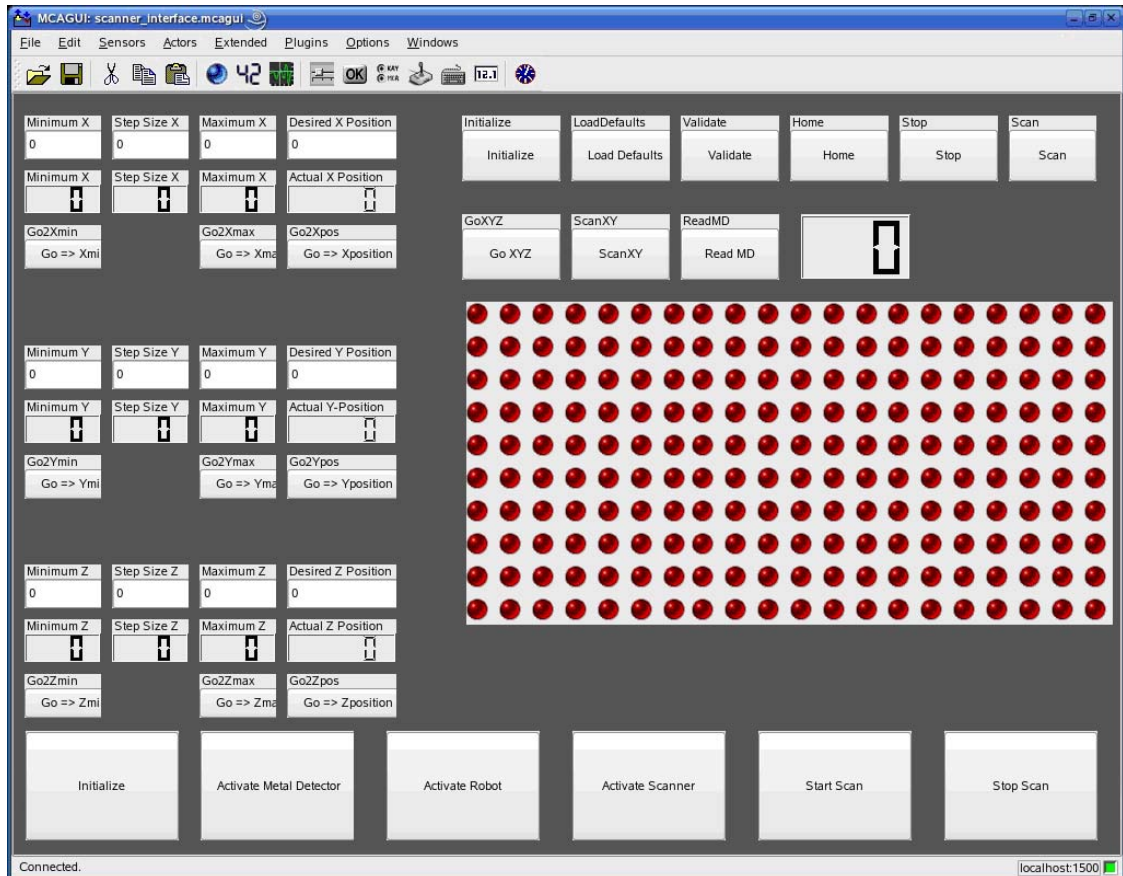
MCAGUI: scanner_interface.mcagui

File Edit Sensors Actors Extended Plugins Options Windows

42 OK 12.1

Minimum X
0
Step Size X
0
Maximum X
0
Desired X Position
0

Minimum X
0
Step Size X
0
Maximum X
0
Actual X Position
0

Go2Xmin
Go => Xmi
Go2Xmax
Go => Xma
Go2Xpos
Go => Xposition

Initialize
Initialize
LoadDefaults
Load Defaults
Validate
Validate
Home
Home
Stop
Stop
Scan
Scan

GoXYZ
Go XYZ
ScanXY
ScanXY
ReadMD
Read MD
0

Minimum Y
0
Step Size Y
0
Maximum Y
0
Desired Y Position
0

Minimum Y
0
Step Size Y
0
Maximum Y
0
Actual Y-Position
0

Go2Ymin
Go => Ymi
Go2Ymax
Go => Yma
Go2Ypos
Go => Yposition

Minimum Z
0
Step Size Z
0
Maximum Z
0
Desired Z Position
0

Minimum Z
0
Step Size Z
0
Maximum Z
0
Actual Z Position
0

Go2Zmin
Go => Zmi
Go2Zmax
Go => Zma
Go2Zpos
Go => Zposition

Initialize
Activate Metal Detector
Activate Robot
Activate Scanner
Start Scan
Stop Scan

Connected.
localhost:1500